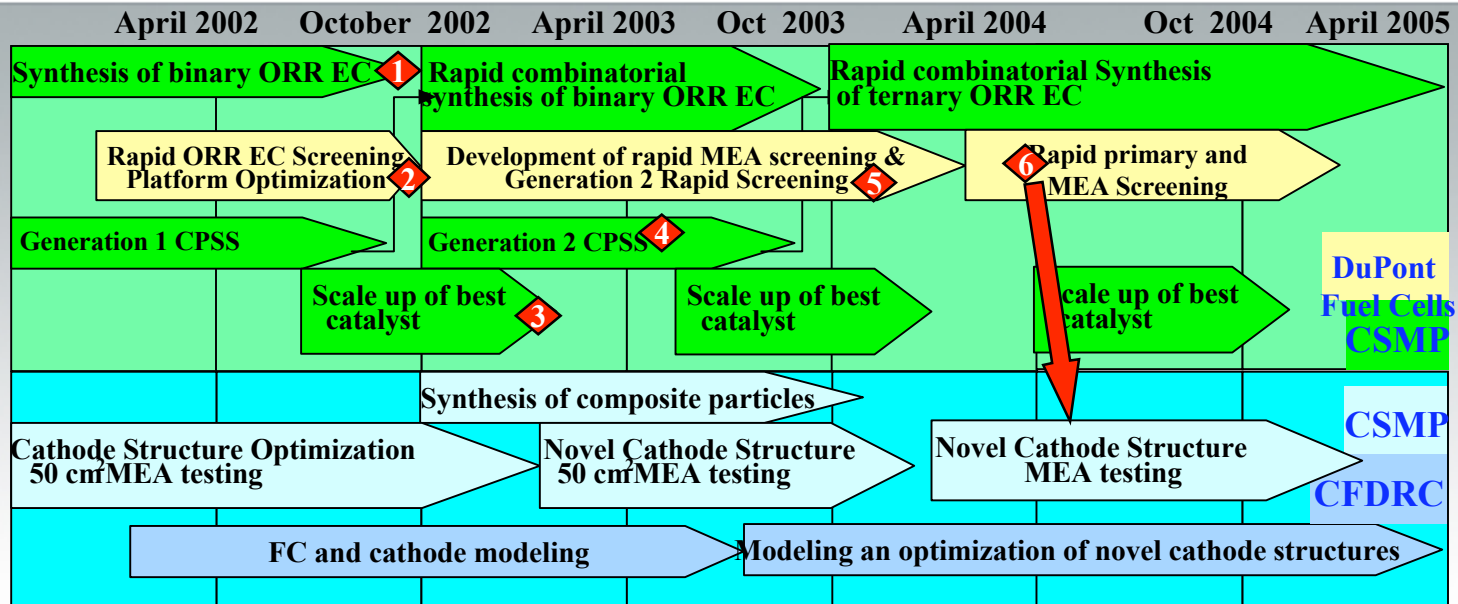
April 2002 October 2002 April 2003 Oct 2003 April 2004 Oct 2004 April 2005

Synthesis of binary ORR EC 1

Rapid combinatorial synthesis of binary ORR EC

Rapid combinatorial Synthesis of ternary ORR EC

Rapid ORR EC Screening Platform Optimization 2

Development of rapid MEA screening & Generation 2 Rapid Screening 5

6 Rapid primary and MEA Screening

Generation 1 CPSS

Generation 2 CPSS 4

Scale up of best catalyst 3

Scale up of best catalyst

Scale up of best catalyst

DuPont Fuel Cells

CSMP

Synthesis of composite particles

CSMP

Cathode Structure Optimization 50 cm$^2$ MEA testing

Novel Cathode Structure 50 cm$^2$ MEA testing

Novel Cathode Structure MEA testing

CFDRC

FC and cathode modeling

Modeling an optimization of novel cathode structures